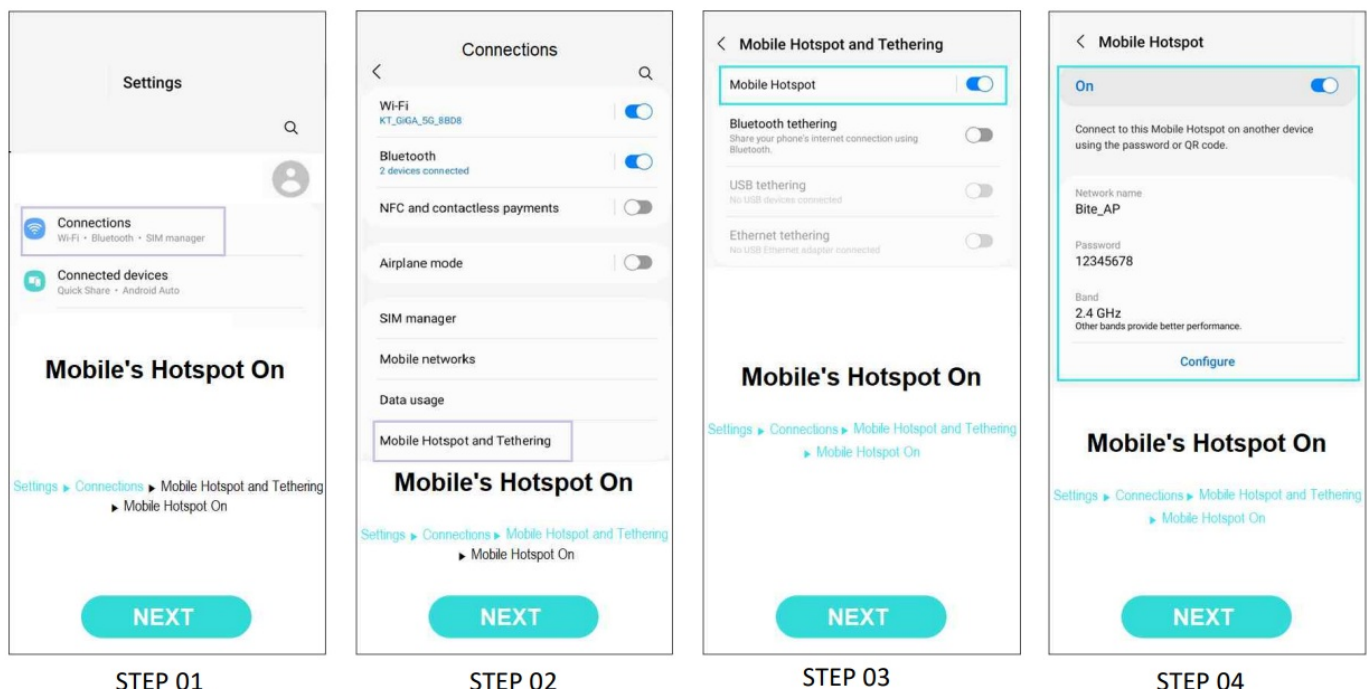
Settings

Connections
Wi-Fi • Bluetooth • SIM manager

Connected devices
Quick Share • Android Auto

Mobile's Hotspot On

Settings ▸ Connections ▸ Mobile Hotspot and Tethering ▸ Mobile Hotspot On

NEXT

STEP 01

Connections

Wi-Fi
KT_GiGA_5G_8BD8

Bluetooth
2 devices connected

NFC and contactless payments

Airplane mode

SIM manager

Mobile networks

Data usage

Mobile Hotspot and Tethering

Mobile's Hotspot On

Settings ▸ Connections ▸ Mobile Hotspot and Tethering ▸ Mobile Hotspot On

NEXT

STEP 02

< Mobile Hotspot and Tethering

Mobile Hotspot

Bluetooth tethering
Share your phone's internet connection using Bluetooth.

USB tethering
No USB devices connected

Ethernet tethering
No USB Ethernet adapter connected

Mobile's Hotspot On

Settings ▸ Connections ▸ Mobile Hotspot and Tethering ▸ Mobile Hotspot On

NEXT

STEP 03

< Mobile Hotspot

On

Connect to this Mobile Hotspot on another device using the password or QR code.

Network name
Bite_AP

Password
12345678

Band
2.4 GHz
Other bands provide better performance.

Configure

Mobile's Hotspot On

Settings ▸ Connections ▸ Mobile Hotspot and Tethering ▸ Mobile Hotspot On

NEXT

STEP 04